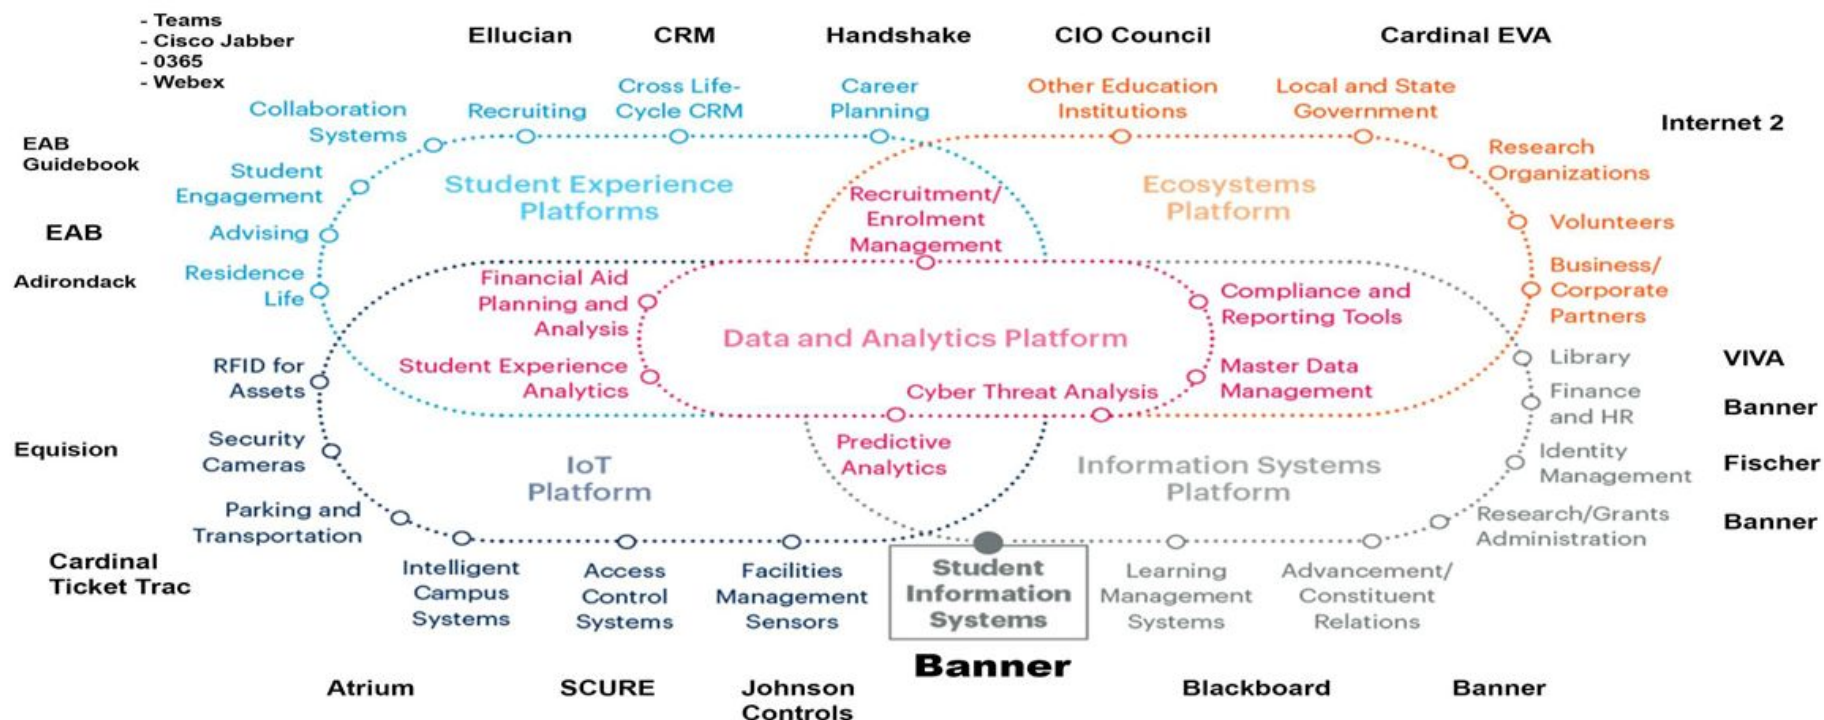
- Teams
- Cisco Jabber
- 0365
- Webex

Ellucian CRM Handshake CIO Council Cardinal EVA

Collaboration Systems
Recruiting
Cross Life-Cycle CRM
Career Planning
Other Education Institutions
Local and State Government

Internet 2

EAB Guidebook

Student Engagement
Student Experience Platforms
Recruitment/ Enrolment Management
Ecosystems Platform
Research Organizations

EAB
Advising
Volunteers

Adirondack
Residence Life
Financial Aid Planning and Analysis
Compliance and Reporting Tools
Business/ Corporate Partners

Data and Analytics Platform

RFID for Assets
Student Experience Analytics
Master Data Management
Library
VIVA

Cyber Threat Analysis
Finance and HR
Banner

Equision
Security Cameras
Predictive Analytics
IoT Platform
Information Systems Platform
Identity Management
Fischer

Parking and Transportation
Research/Grants Administration
Banner

Cardinal Ticket Trac
Intelligent Campus Systems
Access Control Systems
Facilities Management Sensors
Student Information Systems
Learning Management Systems
Advancement/ Constituent Relations

Banner

Atrium SCURE Johnson Controls Blackboard Banner